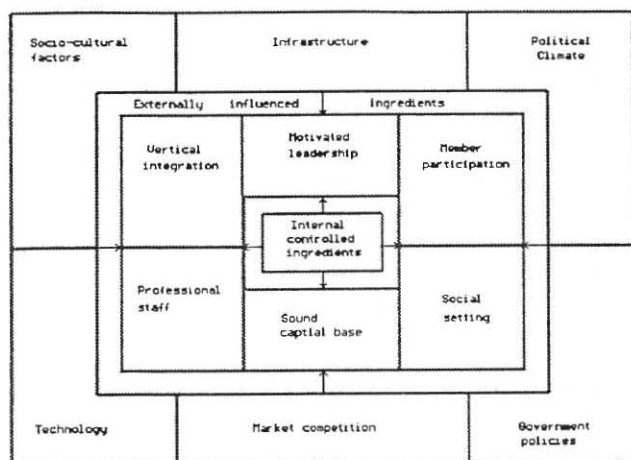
Socio-cultural factors

Infrastructure

Political Climate

Externally influenced ingredients

Vertical integration

Motivated leadership

Member participation

Internal controlled ingredients

Professional staff

Sound captial base

Social setting

Technology

Market competition

Government policies